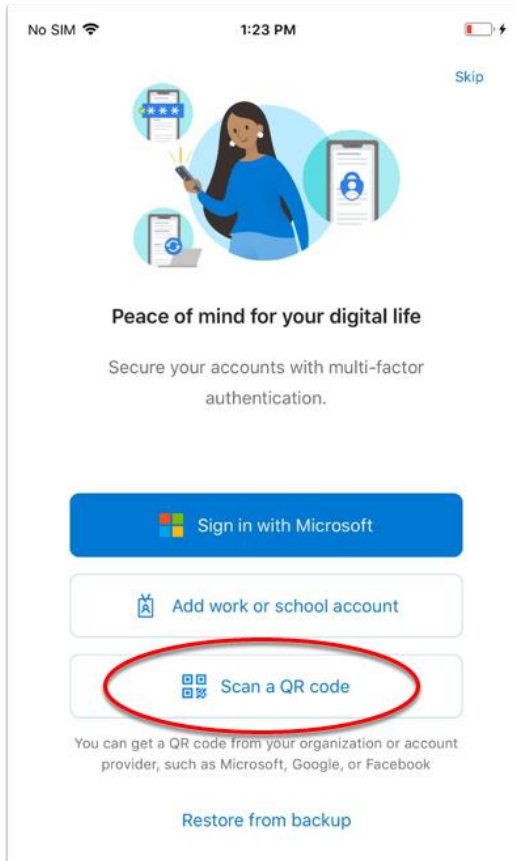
No SIM 1:23 PM

Skip

Peace of mind for your digital life

Secure your accounts with multi-factor authentication.

Sign in with Microsoft

Add work or school account

Scan a QR code

You can get a QR code from your organization or account provider, such as Microsoft, Google, or Facebook

Restore from backup